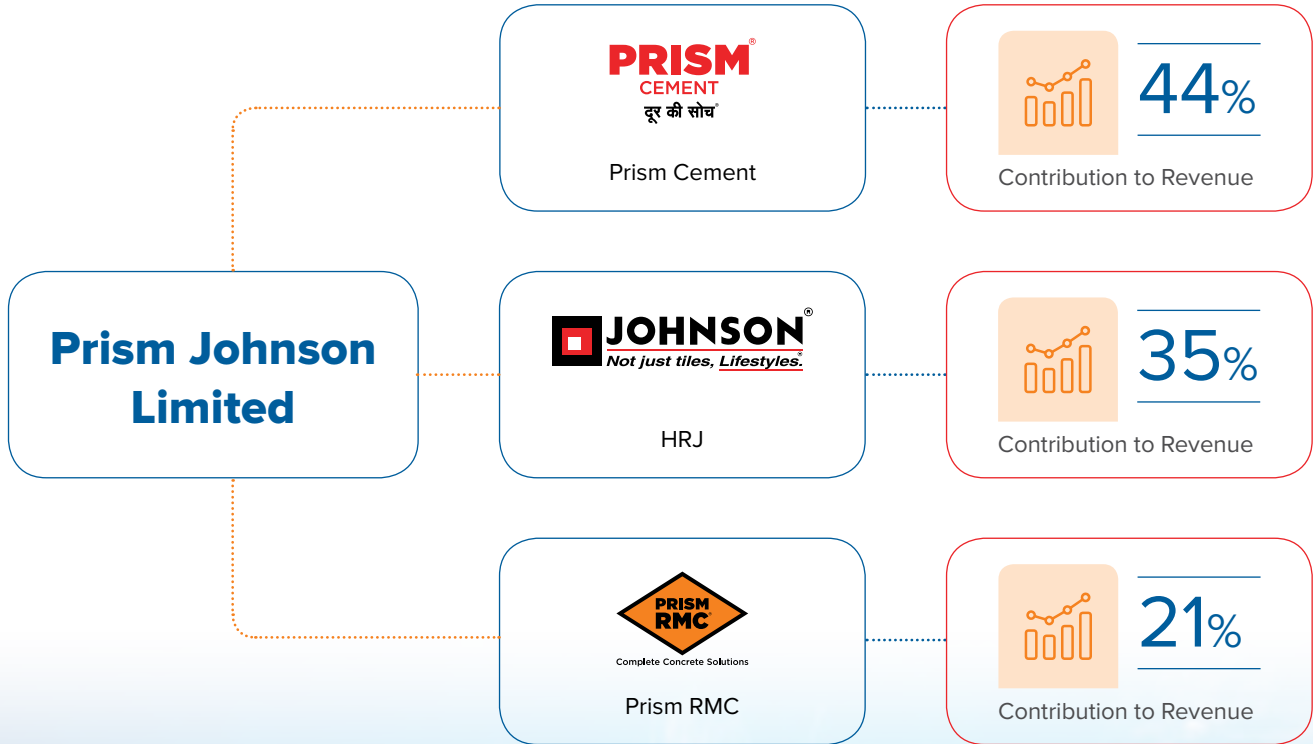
Prism Johnson Limited

PRISM® CEMENT
दूर की सोच®

Prism Cement

44%
Contribution to Revenue

JOHNSON®
Not just tiles, Lifestyles.®

HRJ

35%
Contribution to Revenue

PRISM RMC®
Complete Concrete Solutions

Prism RMC

21%
Contribution to Revenue